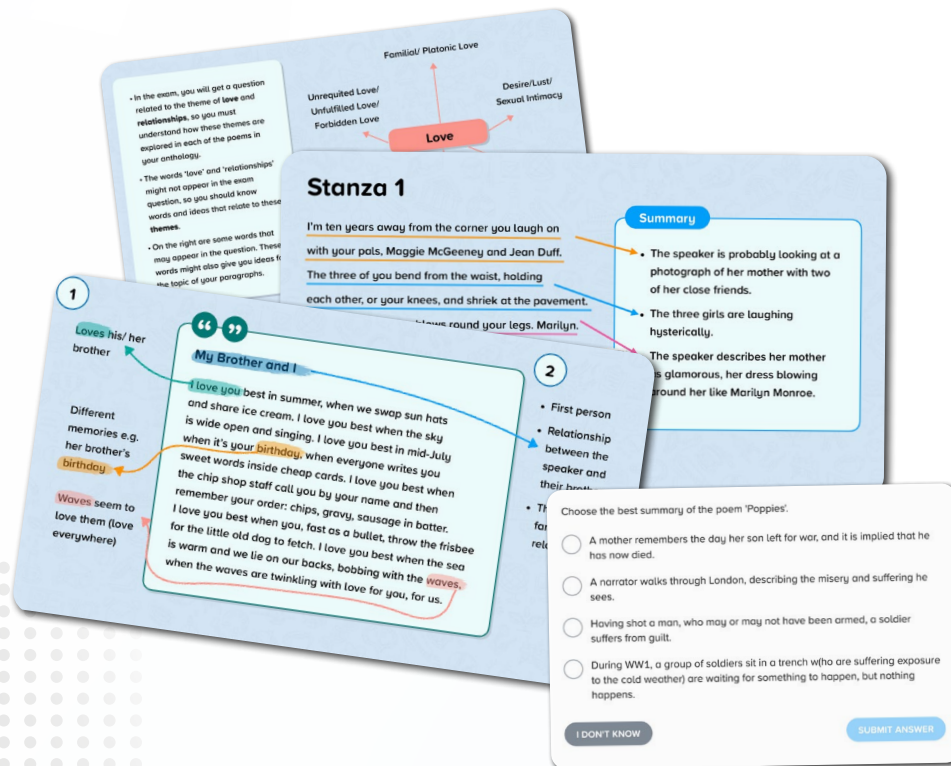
• In the exam, you will get a question related to the theme of love and relationships, so you must understand how these themes are explored in each of the poems in your anthology.

• The words 'love' and 'relationships' might not appear in the exam question, so you should know words and ideas that relate to these themes.

• On the right are some words that may appear in the question. These words might also give you ideas f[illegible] the topic of your paragraphs.

Familial/ Platonic Love

Unrequited Love/ Unfulfilled Love/ Forbidden Love

Desire/Lust/ Sexual Intimacy

Love

Stanza 1

I'm ten years away from the corner you laugh on with your pals, Maggie McGeeney and Jean Duff. The three of you bend from the waist, holding each other, or your knees, and shriek at the pavement. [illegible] blows round your legs. Marilyn.

Summary

• The speaker is probably looking at a photograph of her mother with two of her close friends.

• The three girls are laughing hysterically.

• The speaker describes her mother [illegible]s glamorous, her dress blowing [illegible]round her like Marilyn Monroe.

1

Loves his/ her brother

Different memories e.g. her brother's birthday

Waves seem to love them (love everywhere)

My Brother and I

I love you best in summer, when we swap sun hats and share ice cream. I love you best when the sky is wide open and singing. I love you best in mid-July when it's your birthday, when everyone writes you sweet words inside cheap cards. I love you best when the chip shop staff call you by your name and then remember your order: chips, gravy, sausage in batter. I love you best when you, fast as a bullet, throw the frisbee for the little old dog to fetch. I love you best when the sea is warm and we lie on our backs, bobbing with the waves, when the waves are twinkling with love for you, for us.

2

• First person

• Relationship between the speaker and their broth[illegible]

• Th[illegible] fa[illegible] rel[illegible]

Choose the best summary of the poem 'Poppies'.

A mother remembers the day her son left for war, and it is implied that he has now died.

A narrator walks through London, describing the misery and suffering he sees.

Having shot a man, who may or may not have been armed, a soldier suffers from guilt.

During WW1, a group of soldiers sit in a trench w(ho are suffering exposure to the cold weather) are waiting for something to happen, but nothing happens.

I DON'T KNOW

SUBMIT ANSWER